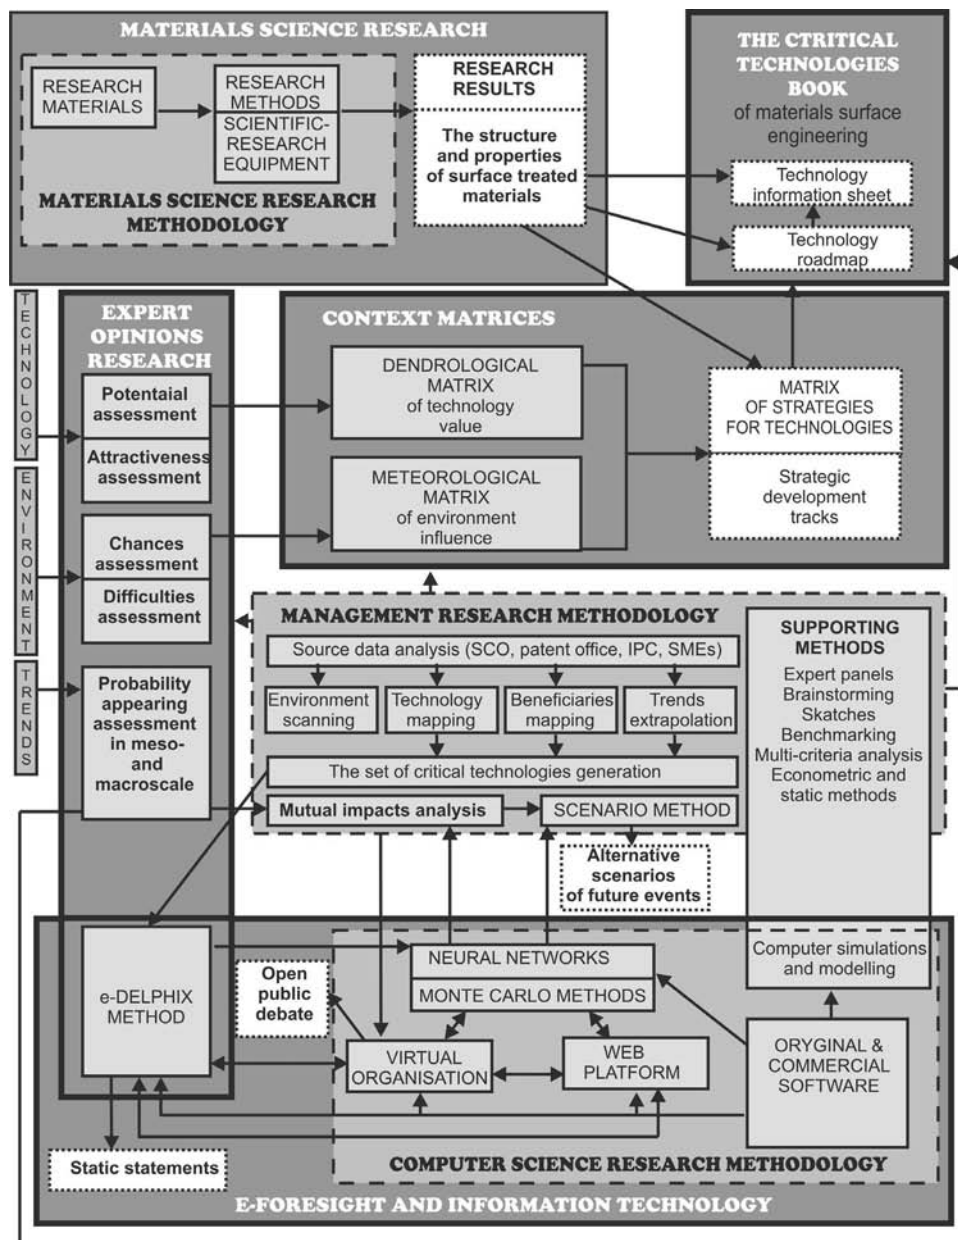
MATERIALS SCIENCE RESEARCH

RESEARCH MATERIALS

RESEARCH METHODS

SCIENTIFIC-RESEARCH EQUIPMENT

MATERIALS SCIENCE RESEARCH METHODOLOGY

RESEARCH RESULTS

The structure and properties of surface treated materials

THE CTRITICAL TECHNOLOGIES BOOK of materials surface engineering

Technology information sheet

Technology roadmap

TECHNOLOGY

ENVIRONMENT

TRENDS

EXPERT OPINIONS RESEARCH

Potentaial assessment

Attractiveness assessment

Chances assessment

Difficulties assessment

Probability appearing assessment in meso- and macroscale

CONTEXT MATRICES

DENDROLOGICAL MATRIX of technology value

METEOROLOGICAL MATRIX of environment influence

MATRIX OF STRATEGIES FOR TECHNOLOGIES

Strategic development tracks

MANAGEMENT RESEARCH METHODOLOGY

Source data analysis (SCO, patent office, IPC, SMEs)

Environment scanning

Technology mapping

Beneficiaries mapping

Trends extrapolation

The set of critical technologies generation

Mutual impacts analysis

SCENARIO METHOD

Alternative scenarios of future events

SUPPORTING METHODS
Expert panels
Brainstorming
Skatches
Benchmarking
Multi-criteria analysis
Econometric and static methods

e-DELPHIX METHOD

Open public debate

NEURAL NETWORKS

MONTE CARLO METHODS

Computer simulations and modelling

VIRTUAL ORGANISATION

WEB PLATFORM

ORYGINAL & COMMERCIAL SOFTWARE

Static statements

COMPUTER SCIENCE RESEARCH METHODOLOGY

E-FORESIGHT AND INFORMATION TECHNOLOGY